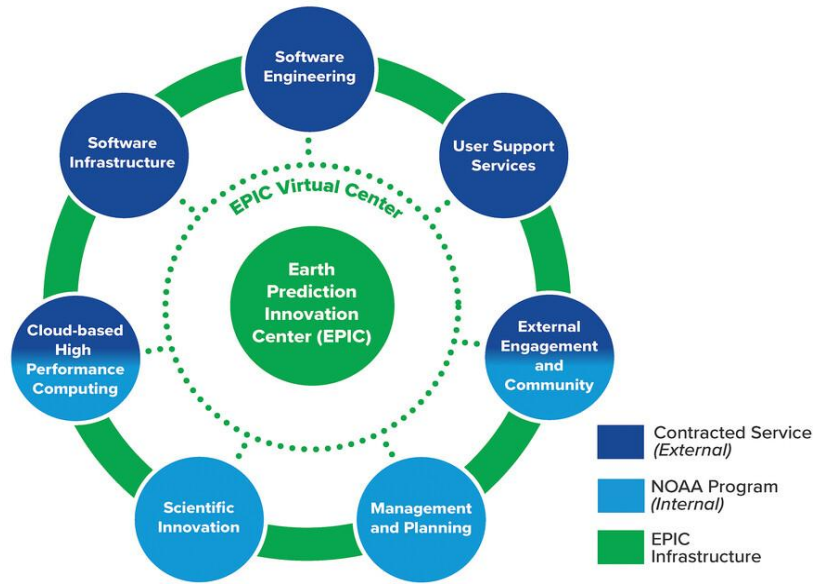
Software Engineering

User Support Services

External Engagement and Community

Management and Planning

Scientific Innovation

Cloud-based High Performance Computing

Software Infrastructure

EPIC Virtual Center

Earth Prediction Innovation Center (EPIC)

Contracted Service (External)

NOAA Program (Internal)

EPIC Infrastructure